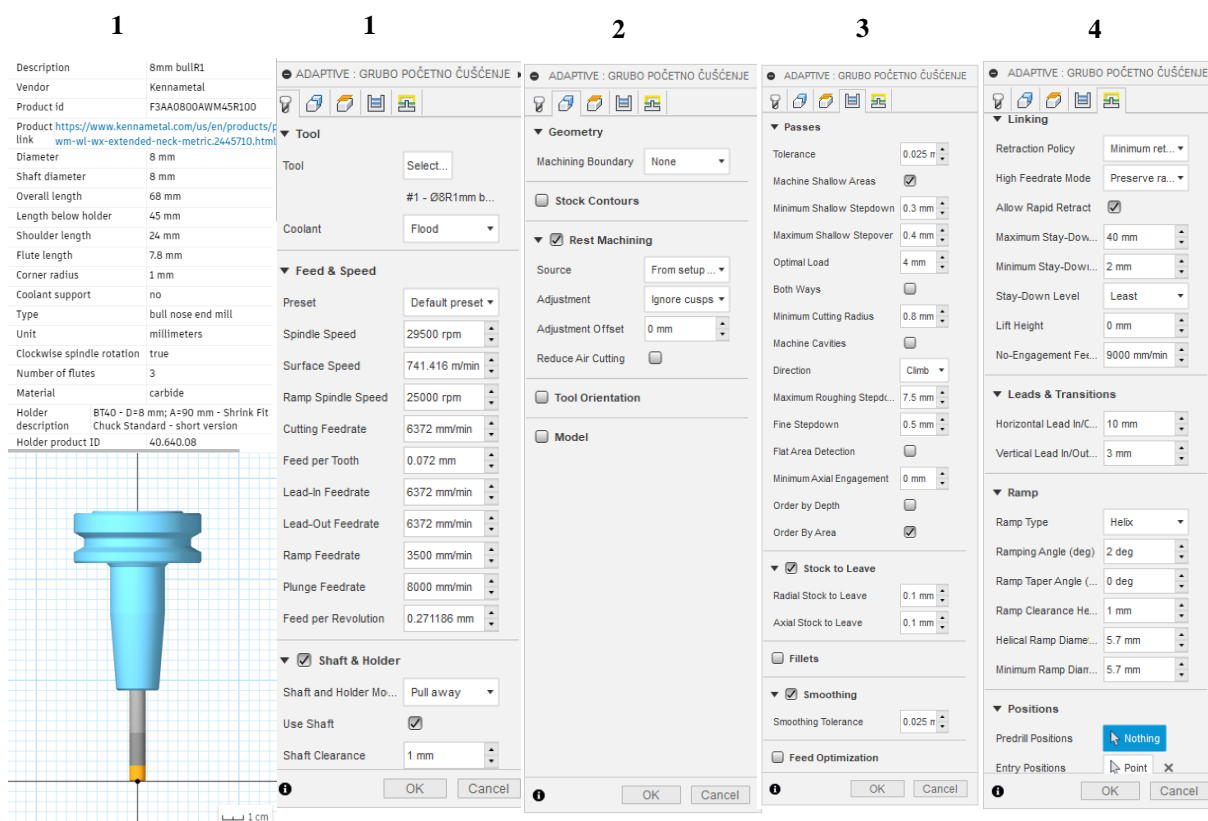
1

| Description | 8mm bullR1 |
|---|---|
| Vendor | Kennametal |
| Product id | F3AA0800AWM45R100 |
| Product link | https://www.kennametal.com/us/en/products/p wm-wl-wx-extended-neck-metric.2445710.html |
| Diameter | 8 mm |
| Shaft diameter | 8 mm |
| Overall length | 68 mm |
| Length below holder | 45 mm |
| Shoulder length | 24 mm |
| Flute length | 7.8 mm |
| Corner radius | 1 mm |
| Coolant support | no |
| Type | bull nose end mill |
| Unit | millimeters |
| Clockwise spindle rotation | true |
| Number of flutes | 3 |
| Material | carbide |
| Holder description | BT40 - D=8 mm; A=90 mm - Shrink Fit Chuck Standard - short version |
| Holder product ID | 40.640.08 |

1 cm

1

ADAPTIVE : GRUBO POČETNO ČUŠĆENJE

Tool
Tool Select...
#1 - Ø8R1mm b...
Coolant Flood

Feed & Speed
Preset Default preset
Spindle Speed 29500 rpm
Surface Speed 741.416 m/min
Ramp Spindle Speed 25000 rpm
Cutting Feedrate 6372 mm/min
Feed per Tooth 0.072 mm
Lead-In Feedrate 6372 mm/min
Lead-Out Feedrate 6372 mm/min
Ramp Feedrate 3500 mm/min
Plunge Feedrate 8000 mm/min
Feed per Revolution 0.271186 mm

Shaft & Holder
Shaft and Holder Mo... Pull away
Use Shaft
Shaft Clearance 1 mm

OK Cancel

2

ADAPTIVE : GRUBO POČETNO ČUŠĆENJE

Geometry
Machining Boundary None

Stock Contours

Rest Machining
Source From setup ...
Adjustment Ignore cusps
Adjustment Offset 0 mm
Reduce Air Cutting

Tool Orientation

Model

OK Cancel

3

ADAPTIVE : GRUBO POČETNO ČUŠĆENJE

Passes
Tolerance 0.025 n
Machine Shallow Areas
Minimum Shallow Stepdown 0.3 mm
Maximum Shallow Stepover 0.4 mm
Optimal Load 4 mm
Both Ways
Minimum Cutting Radius 0.8 mm
Machine Cavities
Direction Climb
Maximum Roughing Stepdo... 7.5 mm
Fine Stepdown 0.5 mm
Flat Area Detection
Minimum Axial Engagement 0 mm
Order by Depth
Order By Area

Stock to Leave
Radial Stock to Leave 0.1 mm
Axial Stock to Leave 0.1 mm

Fillets

Smoothing
Smoothing Tolerance 0.025 n

Feed Optimization

OK Cancel

4

ADAPTIVE : GRUBO POČETNO ČUŠĆENJE

Linking
Retraction Policy Minimum ret...
High Feedrate Mode Preserve ra...
Allow Rapid Retract
Maximum Stay-Dow... 40 mm
Minimum Stay-Dow... 2 mm
Stay-Down Level Least
Lift Height 0 mm
No-Engagement Fe... 9000 mm/min

Leads & Transitions
Horizontal Lead In/C... 10 mm
Vertical Lead In/Out... 3 mm

Ramp
Ramp Type Helix
Ramping Angle (deg) 2 deg
Ramp Taper Angle (... 0 deg
Ramp Clearance He... 1 mm
Helical Ramp Diame... 5.7 mm
Minimum Ramp Diam... 5.7 mm

Positions
Predrill Positions Nothing
Entry Positions Point

OK Cancel